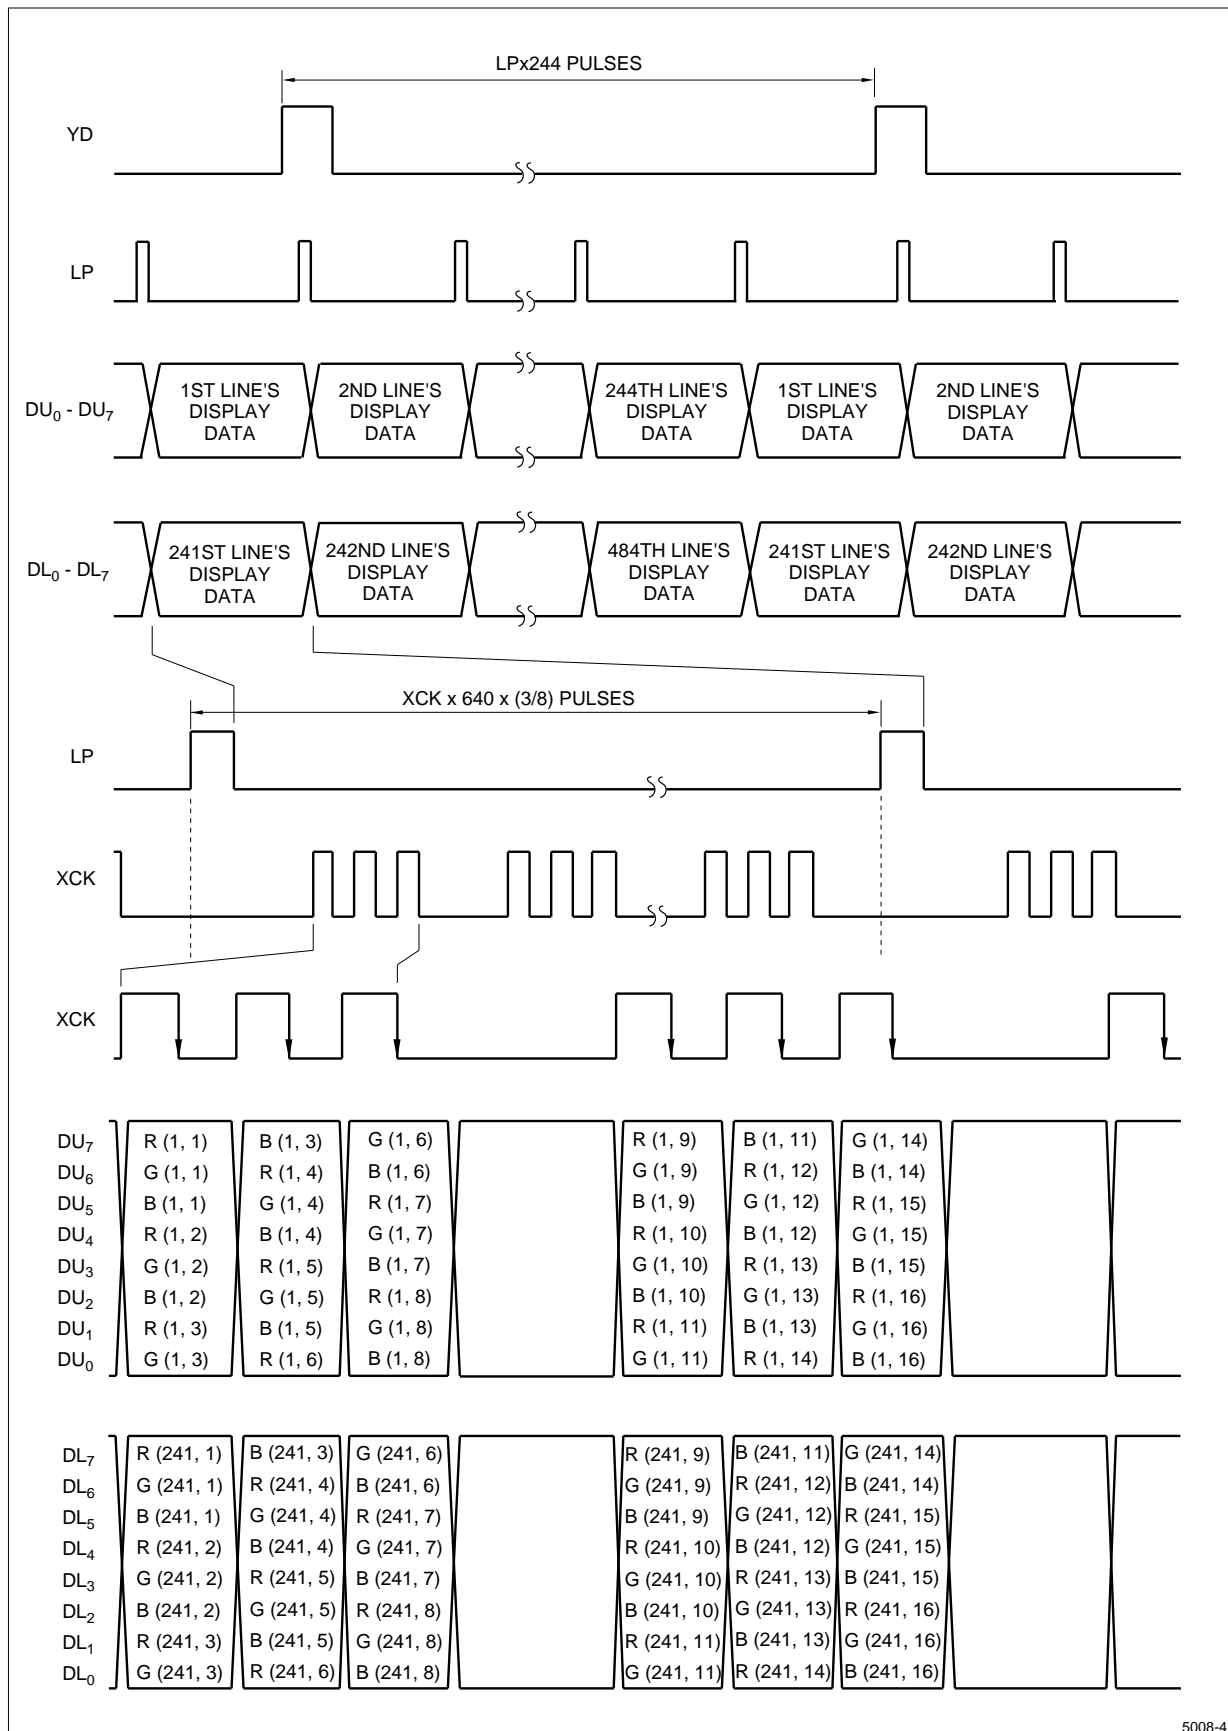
LPx244 PULSES

YD

LP

$DU_0$ - $DU_7$

1ST LINE'S DISPLAY DATA

2ND LINE'S DISPLAY DATA

244TH LINE'S DISPLAY DATA

1ST LINE'S DISPLAY DATA

2ND LINE'S DISPLAY DATA

$DL_0$ - $DL_7$

241ST LINE'S DISPLAY DATA

242ND LINE'S DISPLAY DATA

484TH LINE'S DISPLAY DATA

241ST LINE'S DISPLAY DATA

242ND LINE'S DISPLAY DATA

XCK x 640 x (3/8) PULSES

LP

XCK

XCK

| | | | | | | | |
|---|---|---|---|---|---|---|---|
| $DU_7$ | R (1, 1) | B (1, 3) | G (1, 6) | | R (1, 9) | B (1, 11) | G (1, 14) |
| $DU_6$ | G (1, 1) | R (1, 4) | B (1, 6) | | G (1, 9) | R (1, 12) | B (1, 14) |
| $DU_5$ | B (1, 1) | G (1, 4) | R (1, 7) | | B (1, 9) | G (1, 12) | R (1, 15) |
| $DU_4$ | R (1, 2) | B (1, 4) | G (1, 7) | | R (1, 10) | B (1, 12) | G (1, 15) |
| $DU_3$ | G (1, 2) | R (1, 5) | B (1, 7) | | G (1, 10) | R (1, 13) | B (1, 15) |
| $DU_2$ | B (1, 2) | G (1, 5) | R (1, 8) | | B (1, 10) | G (1, 13) | R (1, 16) |
| $DU_1$ | R (1, 3) | B (1, 5) | G (1, 8) | | R (1, 11) | B (1, 13) | G (1, 16) |
| $DU_0$ | G (1, 3) | R (1, 6) | B (1, 8) | | G (1, 11) | R (1, 14) | B (1, 16) |

| | | | | | | | |
|---|---|---|---|---|---|---|---|
| $DL_7$ | R (241, 1) | B (241, 3) | G (241, 6) | | R (241, 9) | B (241, 11) | G (241, 14) |
| $DL_6$ | G (241, 1) | R (241, 4) | B (241, 6) | | G (241, 9) | R (241, 12) | B (241, 14) |
| $DL_5$ | B (241, 1) | G (241, 4) | R (241, 7) | | B (241, 9) | G (241, 12) | R (241, 15) |
| $DL_4$ | R (241, 2) | B (241, 4) | G (241, 7) | | R (241, 10) | B (241, 12) | G (241, 15) |
| $DL_3$ | G (241, 2) | R (241, 5) | B (241, 7) | | G (241, 10) | R (241, 13) | B (241, 15) |
| $DL_2$ | B (241, 2) | G (241, 5) | R (241, 8) | | B (241, 10) | G (241, 13) | R (241, 16) |
| $DL_1$ | R (241, 3) | B (241, 5) | G (241, 8) | | R (241, 11) | B (241, 13) | G (241, 16) |
| $DL_0$ | G (241, 3) | R (241, 6) | B (241, 8) | | G (241, 11) | R (241, 14) | B (241, 16) |

5008-4